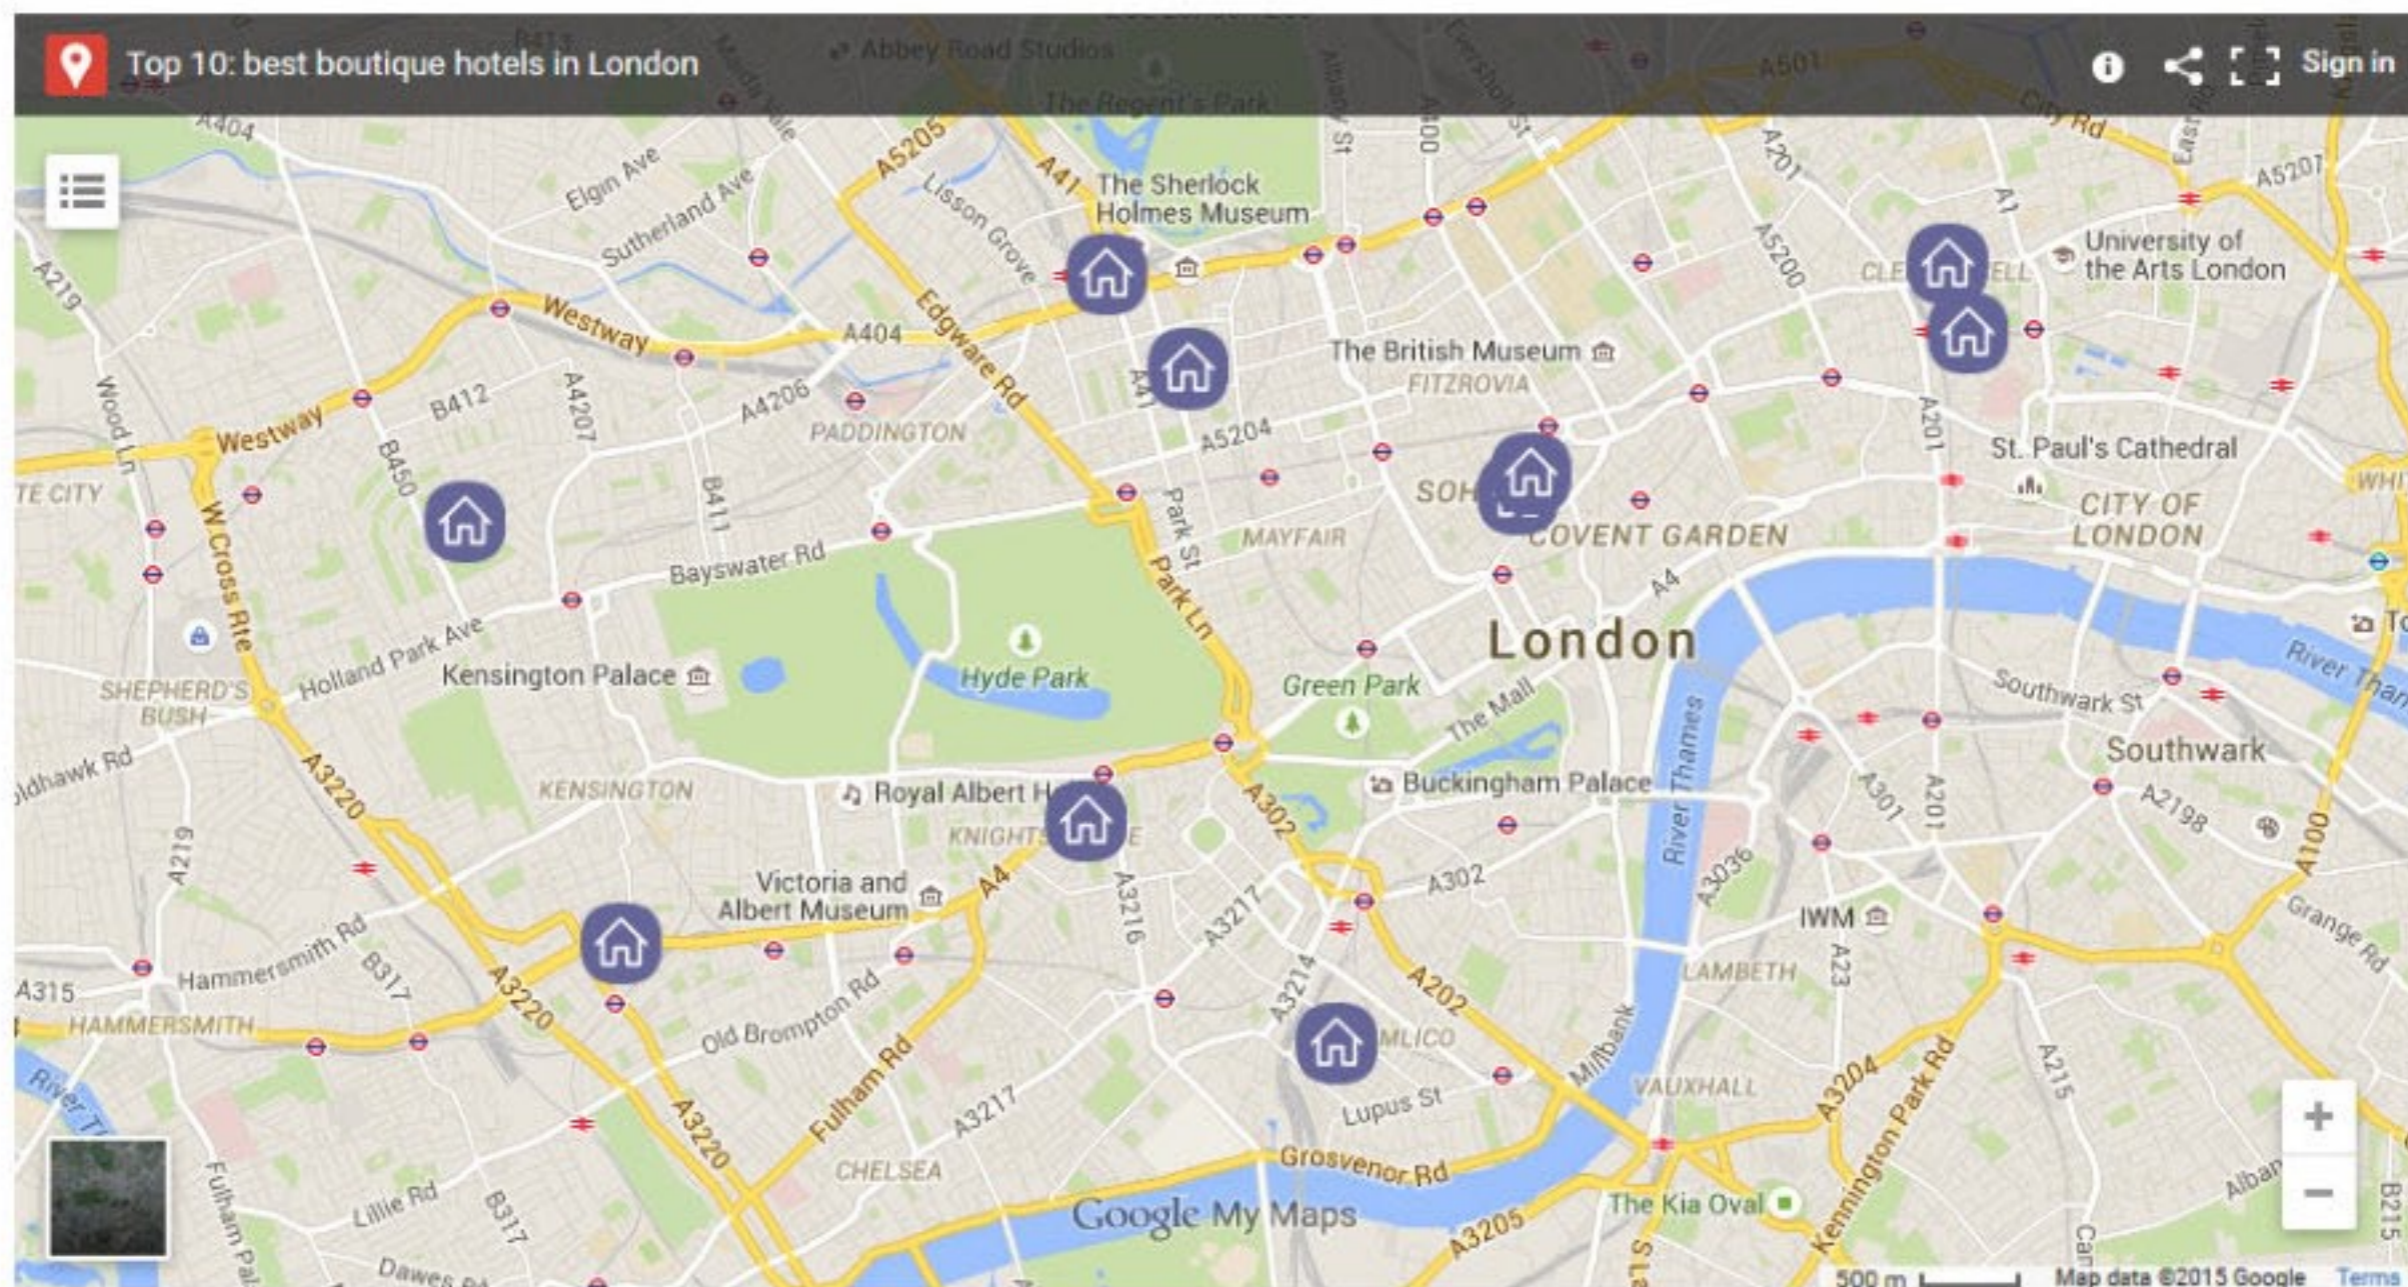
Top 10: best boutique hotels in London

Sign in

Abbey Road Studios
The Regent's Park
A501
City Rd
A5205
A41
Lisson Grove
The Sherlock Holmes Museum
Albany St
A400
Eversholt St
A201
A1
A5201
Elgin Ave
Sutherland Ave
A404
A219
Westway
A404
Edgware Rd
A5200
CLERKENWELL
University of the Arts London
The British Museum
FITZROVIA
A41
A5204
Wood Ln
Westway
B412
A4207
A4206
PADDINGTON
A201
St. Paul's Cathedral
B450
B411
Park St
SOHO
COVENT GARDEN
CITY OF LONDON
WHITE CITY
W Cross Rte
MAYFAIR
Bayswater Rd
Park Ln
A4
London
Holland Park Ave
Kensington Palace
Hyde Park
Green Park
The Mall
River Thames
SHEPHERD'S BUSH
Southwark St
Southwark
Goldhawk Rd
A3220
KENSINGTON
Royal Albert Hall
KNIGHTSBRIDGE
A302
Buckingham Palace
River Thames
A301
A201
A2198
A219
Victoria and Albert Museum
A4
A3216
A3217
A302
A3036
IWM
A100
Grange Rd
Hammersmith Rd
B317
A3220
A3214
A202
LAMBETH
A23
A315
HAMMERSMITH
Old Brompton Rd
PIMLICO
Millbank
River Thames
Fulham Rd
Lupus St
VAUXHALL
A3204
Kennington Park Rd
A215
A3220
A3217
Grosvenor Rd
CHELSEA
Fulham Pal
Lillie Rd
B317
Google My Maps
A3205
The Kia Oval
Dawes Rd
500 m
Map data ©2015 Google
Terms